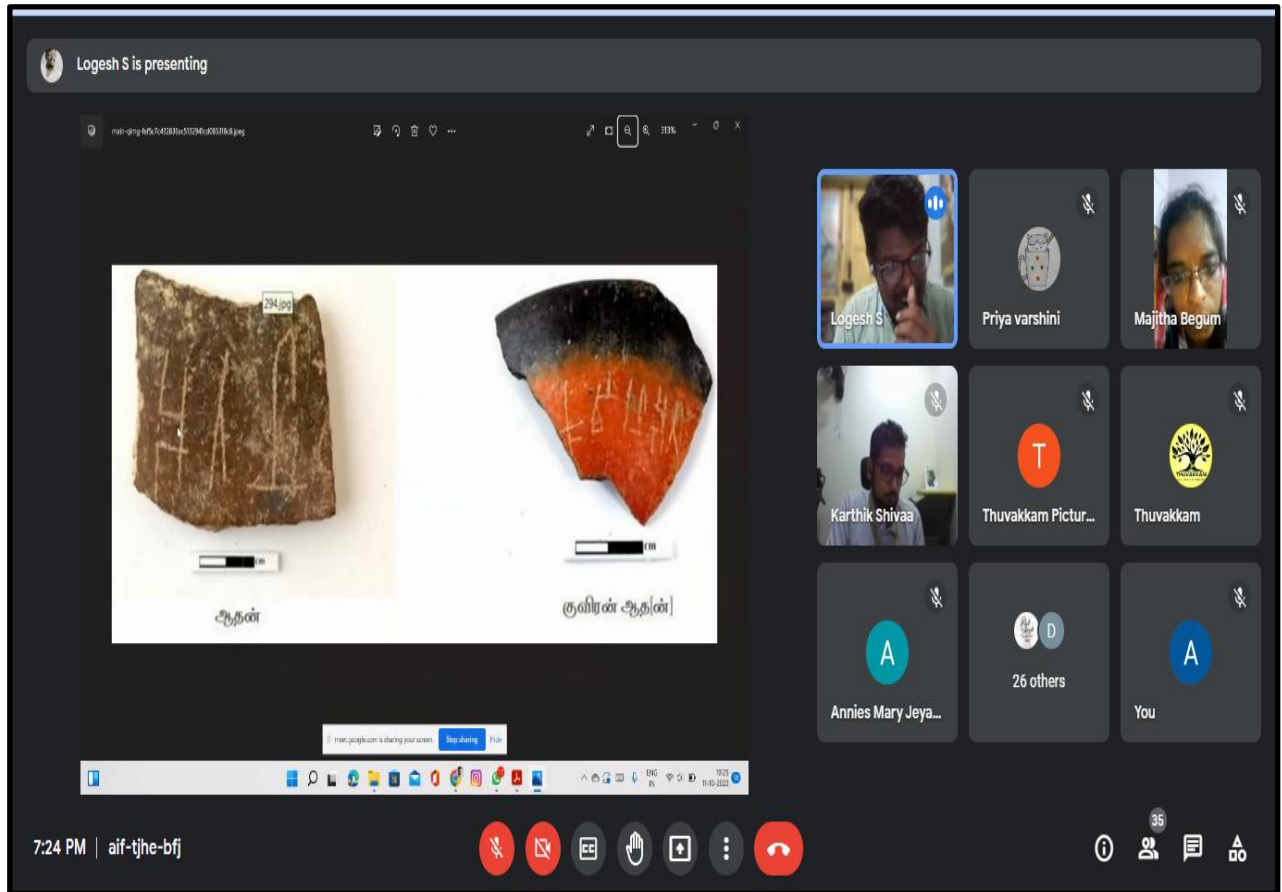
Logesh S is presenting

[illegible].jpeg

313%

294.jpg

cm

cm

ஆதன்

குவிரன் ஆத[ன்]

meet.google.com is sharing your screen. Stop sharing Hide

ENG IN

19:23 11-10-2022

Logesh S

Priya varshini

Majitha Begum

Karthik Shivaa

T

Thuvakkam Pictur...

Thuvakkam

A

Annies Mary Jeya...

D

26 others

A

You

7:24 PM | aif-tjhe-bfj

35